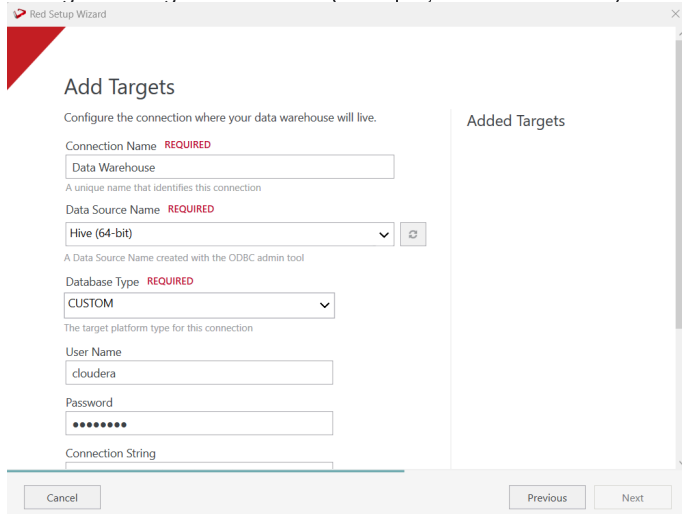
Red Setup Wizard

Add Targets

Configure the connection where your data warehouse will live.

Connection Name REQUIRED

Data Warehouse

A unique name that identifies this connection

Data Source Name REQUIRED

Hive (64-bit)

A Data Source Name created with the ODBC admin tool

Database Type REQUIRED

CUSTOM

The target platform type for this connection

User Name

cloudera

Password

••••••••

Connection String

Added Targets

Cancel

Previous

Next